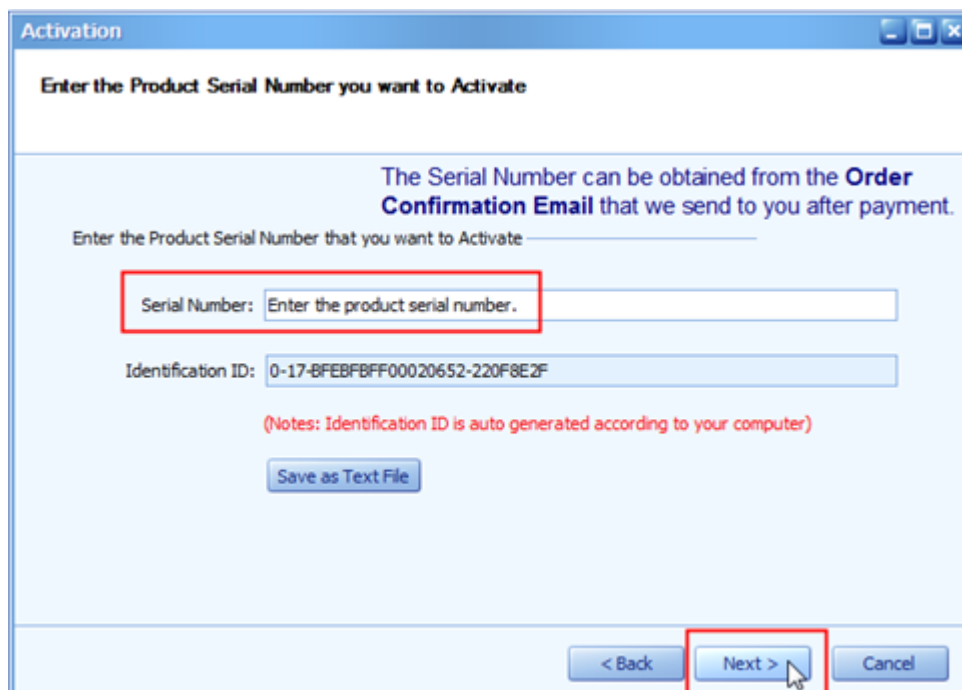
Activation

Enter the Product Serial Number you want to Activate

The Serial Number can be obtained from the **Order Confirmation Email** that we send to you after payment.

Enter the Product Serial Number that you want to Activate

Serial Number: Enter the product serial number.

Identification ID: 0-17-BFEBFBFF00020652-220F8E2F

(Notes: Identification ID is auto generated according to your computer)

Save as Text File

< Back Next > Cancel